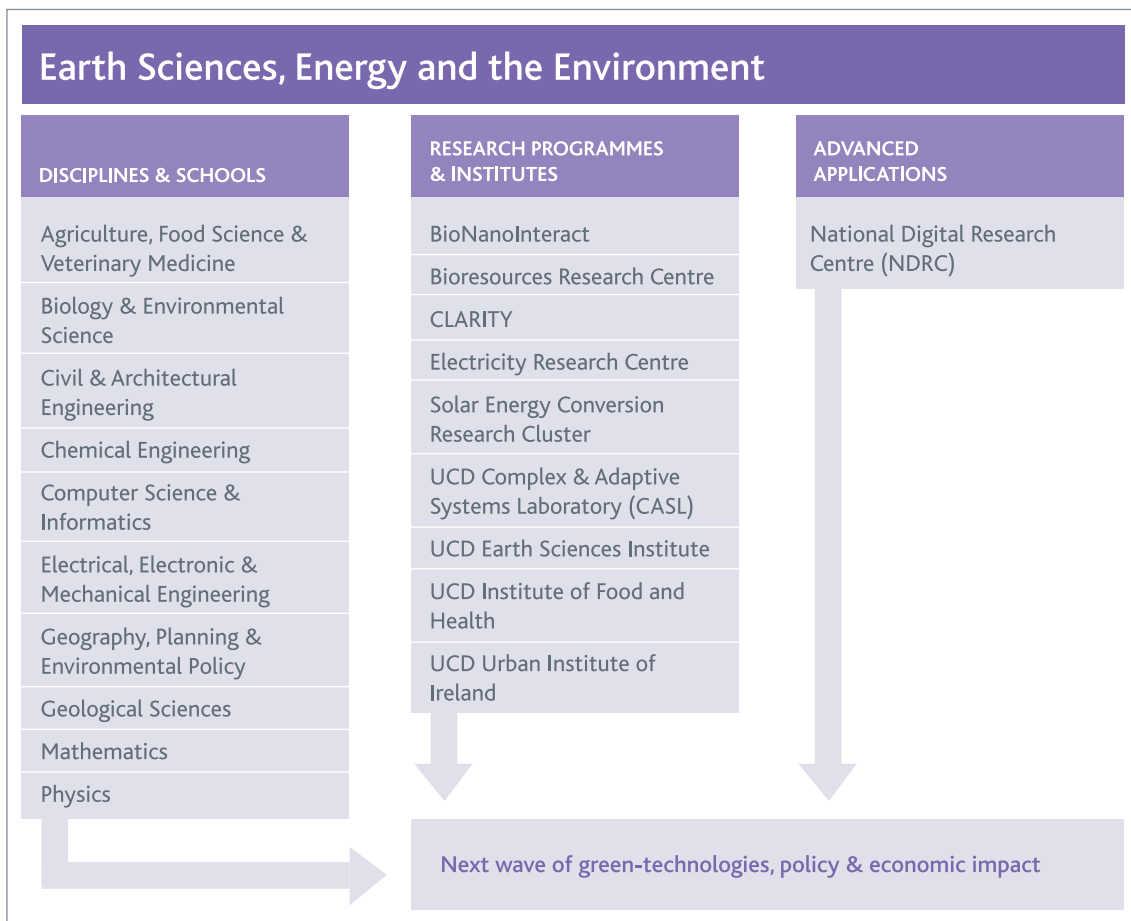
Earth Sciences, Energy and the Environment

DISCIPLINES & SCHOOLS

Agriculture, Food Science & Veterinary Medicine

Biology & Environmental Science

Civil & Architectural Engineering

Chemical Engineering

Computer Science & Informatics

Electrical, Electronic & Mechanical Engineering

Geography, Planning & Environmental Policy

Geological Sciences

Mathematics

Physics

RESEARCH PROGRAMMES & INSTITUTES

BioNanoInteract

Bioresources Research Centre

CLARITY

Electricity Research Centre

Solar Energy Conversion Research Cluster

UCD Complex & Adaptive Systems Laboratory (CASL)

UCD Earth Sciences Institute

UCD Institute of Food and Health

UCD Urban Institute of Ireland

ADVANCED APPLICATIONS

National Digital Research Centre (NDRC)

Next wave of green-technologies, policy & economic impact